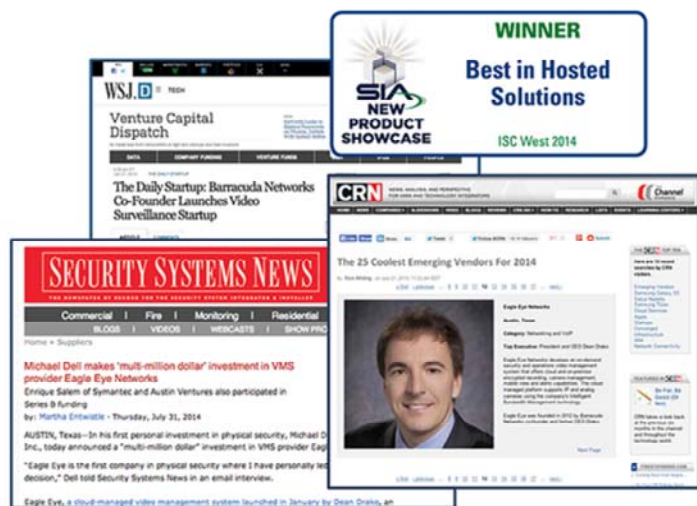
WINNER
SIA NEW PRODUCT SHOWCASE
Best in Hosted Solutions
ISC West 2014

WSJ.D TECH
Venture Capital Dispatch
DATA COMPANY FUNDING VENTURE FUNDS
THE DAILY STARTUP
The Daily Startup: Barracuda Networks Co-Founder Launches Video Surveillance Startup

CRN
NEWS, ANALYSIS AND PERSPECTIVE FOR VARS AND TECHNOLOGY INTEGRATORS
Channel
The 25 Coolest Emerging Vendors For 2014
Eagle Eye Networks
Austin, Texas
Category: Networking and VoIP
Top Executive: President and CEO Dean Drako
Next Page

SECURITY SYSTEMS NEWS
Commercial | Fire | Monitoring | Residential
BLOGS | VIDEOS | WEBCASTS | SHOW PRO
Home » Suppliers
Michael Dell makes 'multi-million dollar' investment in VMS provider Eagle Eye Networks
Enrique Salem of Symantec and Austin Ventures also participated in Series B funding
by: Martha Entwistle - Thursday, July 31, 2014
AUSTIN, Texas—In his first personal investment in physical security, Michael D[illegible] Inc., today announced a "multi-million dollar" investment in VMS provider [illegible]
"Eagle Eye is the first company in physical security where I have personally le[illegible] decision," Dell told Security Systems News in an email interview.
Eagle Eye, a cloud-managed video management system launched in January by Dean Drako, an